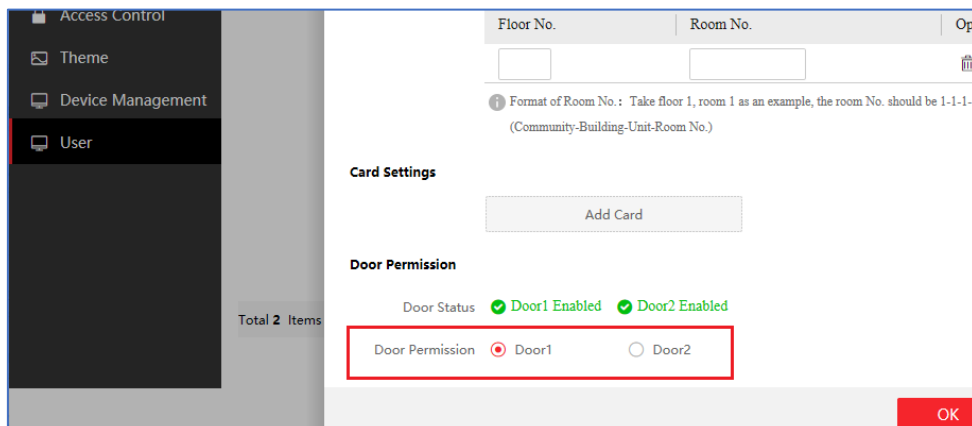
Access Control
Theme
Device Management
User

Total 2 Items

| Floor No. | Room No. | Op |
|---|---|---|
| | | |

Format of Room No.: Take floor 1, room 1 as an example, the room No. should be 1-1-1-
(Community-Building-Unit-Room No.)

Card Settings

Add Card

Door Permission

Door Status Door1 Enabled Door2 Enabled

Door Permission Door1 Door2

OK